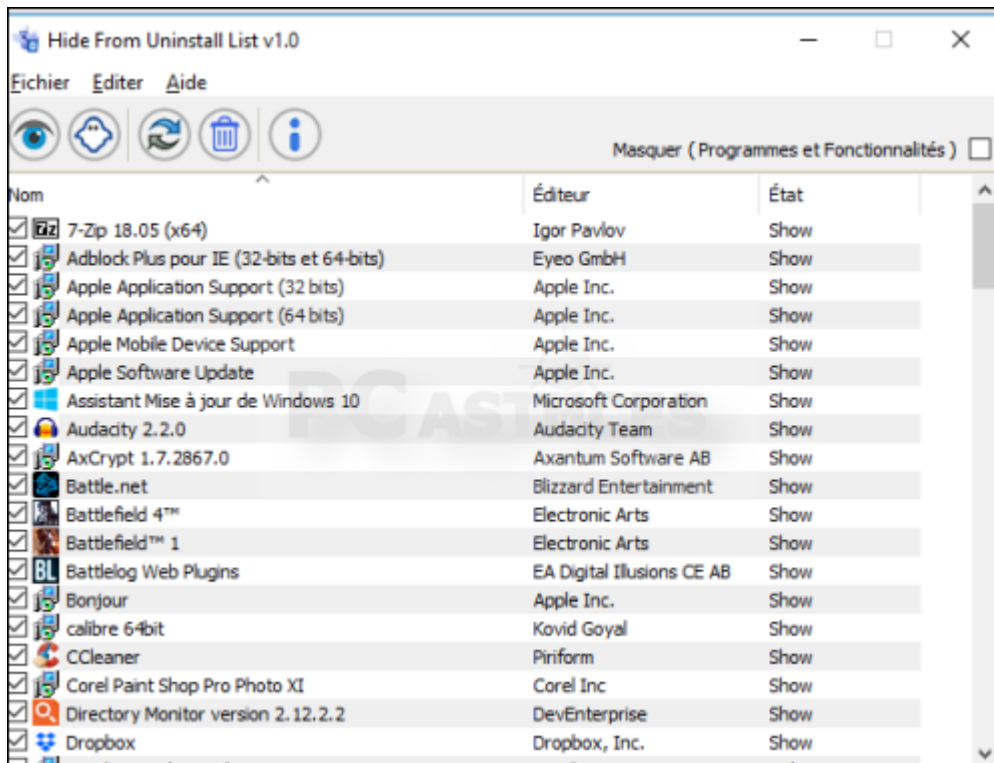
Hide From Uninstall List v1.0

Fichier Editer Aide

Masquer ( Programmes et Fonctionnalités )

| Nom | Éditeur | État |
|---|---|---|
| 7-Zip 18.05 (x64) | Igor Pavlov | Show |
| Adblock Plus pour IE (32-bits et 64-bits) | Eyeo GmbH | Show |
| Apple Application Support (32 bits) | Apple Inc. | Show |
| Apple Application Support (64 bits) | Apple Inc. | Show |
| Apple Mobile Device Support | Apple Inc. | Show |
| Apple Software Update | Apple Inc. | Show |
| Assistant Mise à jour de Windows 10 | Microsoft Corporation | Show |
| Audacity 2.2.0 | Audacity Team | Show |
| AxCrypt 1.7.2867.0 | Axantum Software AB | Show |
| Battle.net | Blizzard Entertainment | Show |
| Battlefield 4™ | Electronic Arts | Show |
| Battlefield™ 1 | Electronic Arts | Show |
| Battlelog Web Plugins | EA Digital Illusions CE AB | Show |
| Bonjour | Apple Inc. | Show |
| calibre 64bit | Kovid Goyal | Show |
| CCleaner | Piriform | Show |
| Corel Paint Shop Pro Photo XI | Corel Inc | Show |
| Directory Monitor version 2.12.2.2 | DevEnterprise | Show |
| Dropbox | Dropbox, Inc. | Show |

PC ASTUCES